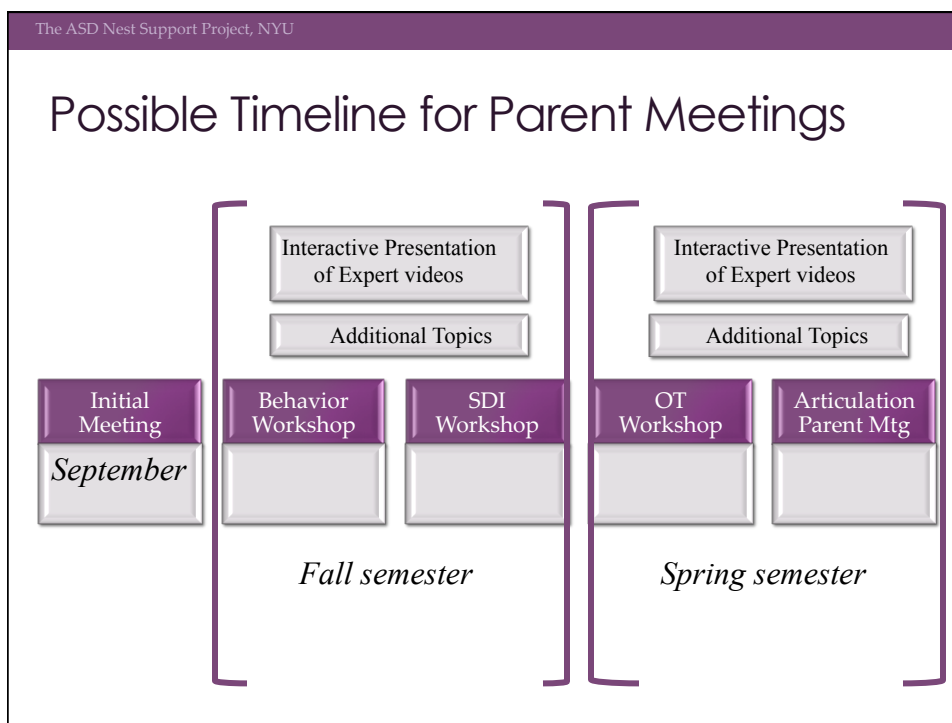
The ASD Nest Support Project, NYU

Possible Timeline for Parent Meetings

Interactive Presentation of Expert videos

Additional Topics

Interactive Presentation of Expert videos

Additional Topics

Initial Meeting

September

Behavior Workshop

SDI Workshop

OT Workshop

Articulation Parent Mtg

Fall semester

Spring semester